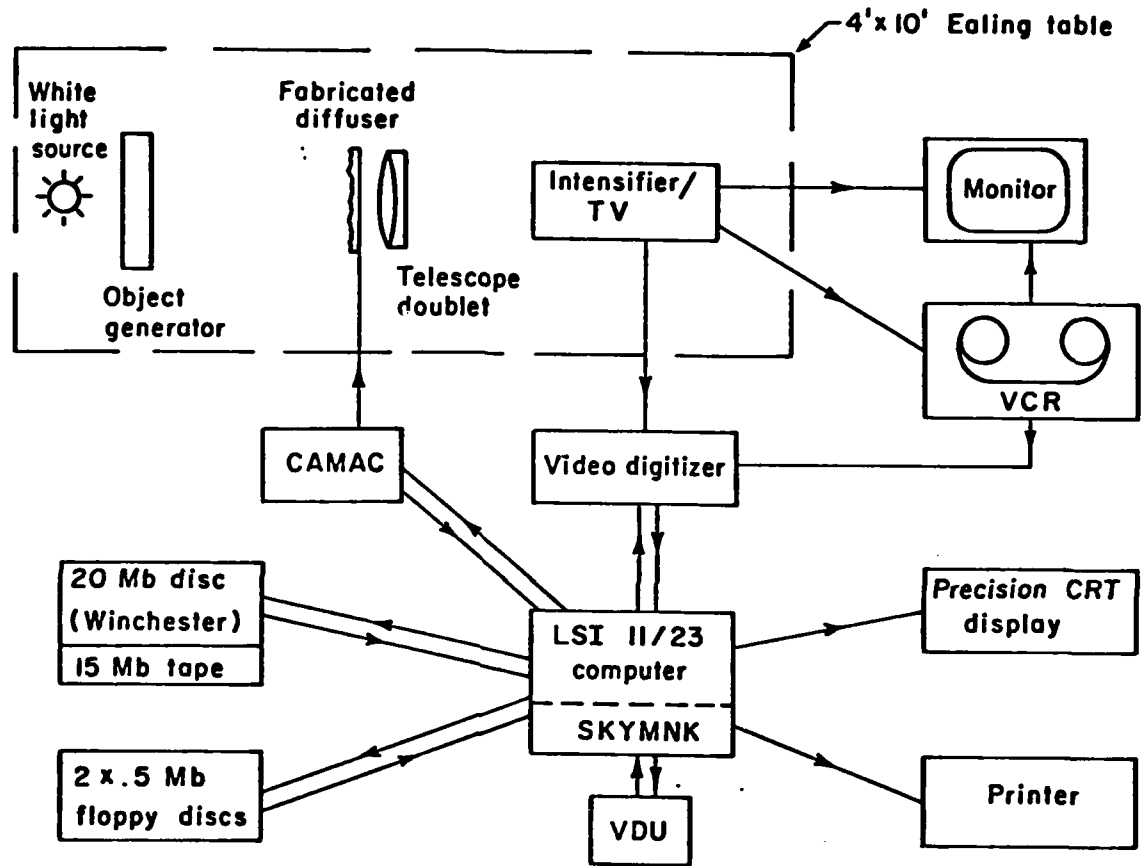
4'x 10' Ealing table

White light source

Object generator

Fabricated diffuser

Telescope doublet

Intensifier/ TV

Monitor

VCR

CAMAC

Video digitizer

20 Mb disc (Winchester)

15 Mb tape

LSI 11/23 computer

SKYMNK

Precision CRT display

2 x .5 Mb floppy discs

VDU

Printer